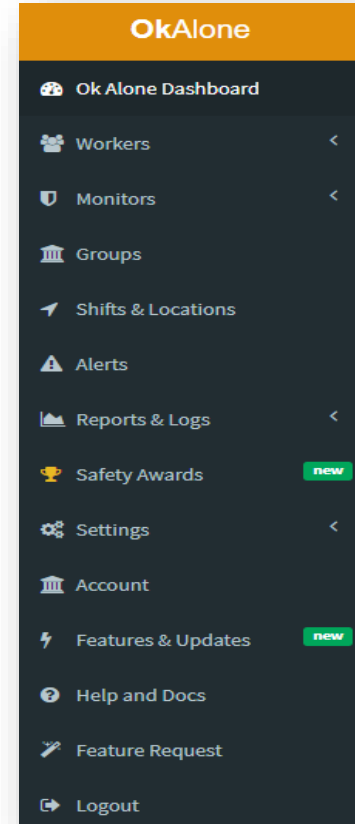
OkAlone

Ok Alone Dashboard

Workers

Monitors

Groups

Shifts & Locations

Alerts

Reports & Logs

Safety Awards new

Settings

Account

Features & Updates new

Help and Docs

Feature Request

Logout